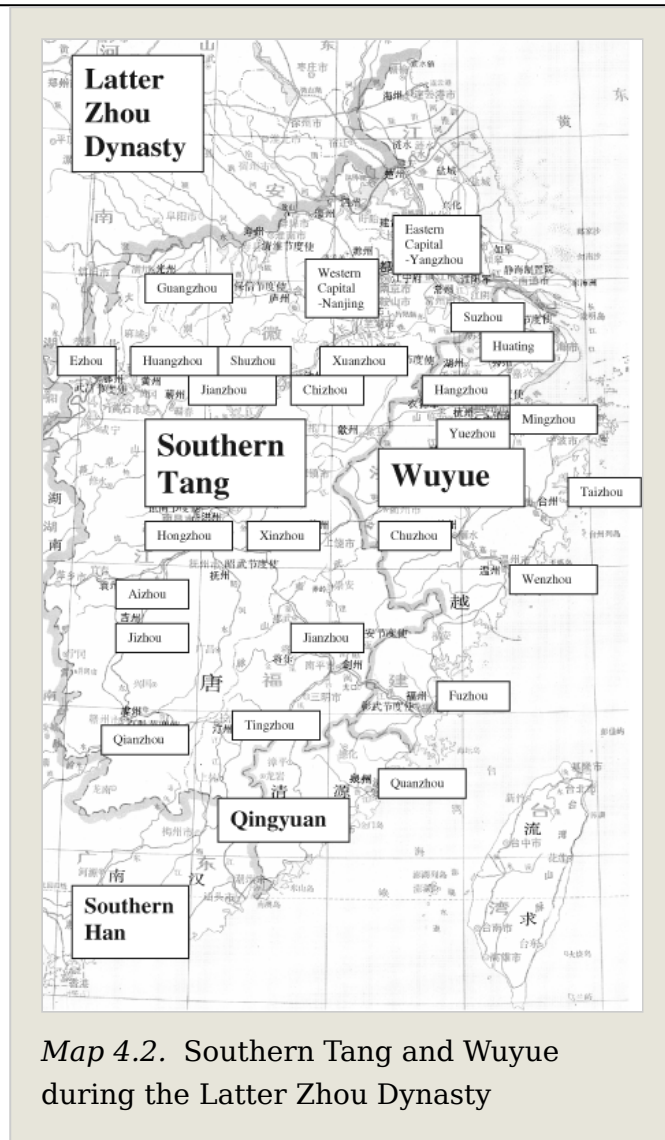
Latter Zhou Dynasty

Eastern Capital -Yangzhou

Western Capital -Nanjing

Guangzhou

Suzhou

Huating

Ezhou

Huangzhou

Shuzhou

Xuanzhou

Jianzhou

Chizhou

Hangzhou

Mingzhou

Yuezhou

Southern Tang

Wuyue

Taizhou

Hongzhou

Xinzhou

Chuzhou

Wenzhou

Aizhou

Jizhou

Jianzhou

Fuzhou

Tingzhou

Qianzhou

Quanzhou

Qingyuan

Southern Han

*Map 4.2.* Southern Tang and Wuyue during the Latter Zhou Dynasty